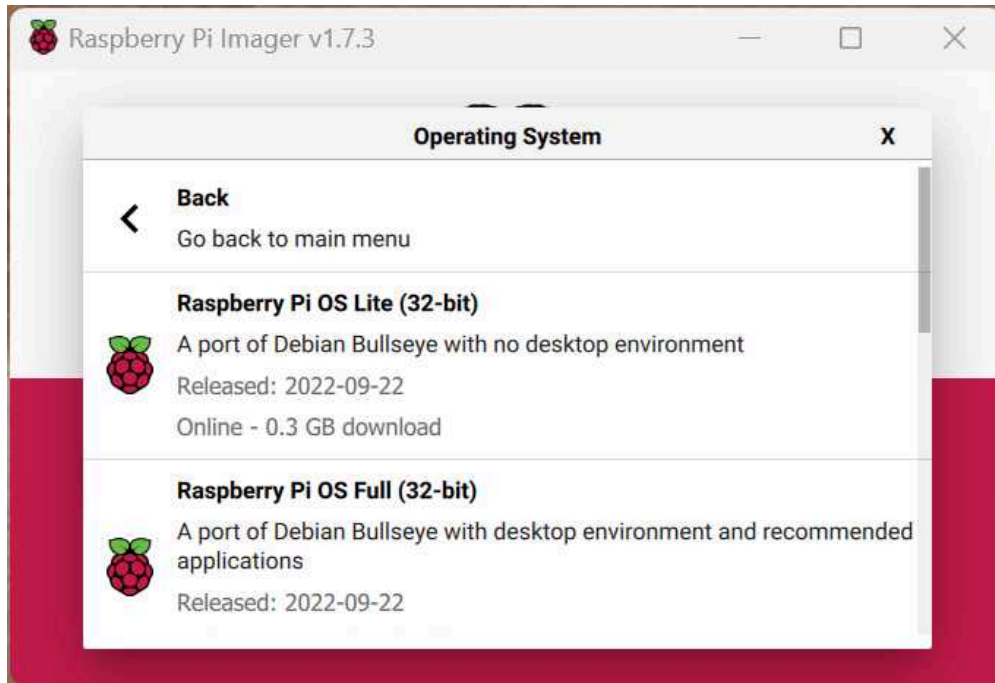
Raspberry Pi Imager v1.7.3

Operating System

X

Back

Go back to main menu

Raspberry Pi OS Lite (32-bit)

A port of Debian Bullseye with no desktop environment

Released: 2022-09-22

Online - 0.3 GB download

Raspberry Pi OS Full (32-bit)

A port of Debian Bullseye with desktop environment and recommended applications

Released: 2022-09-22